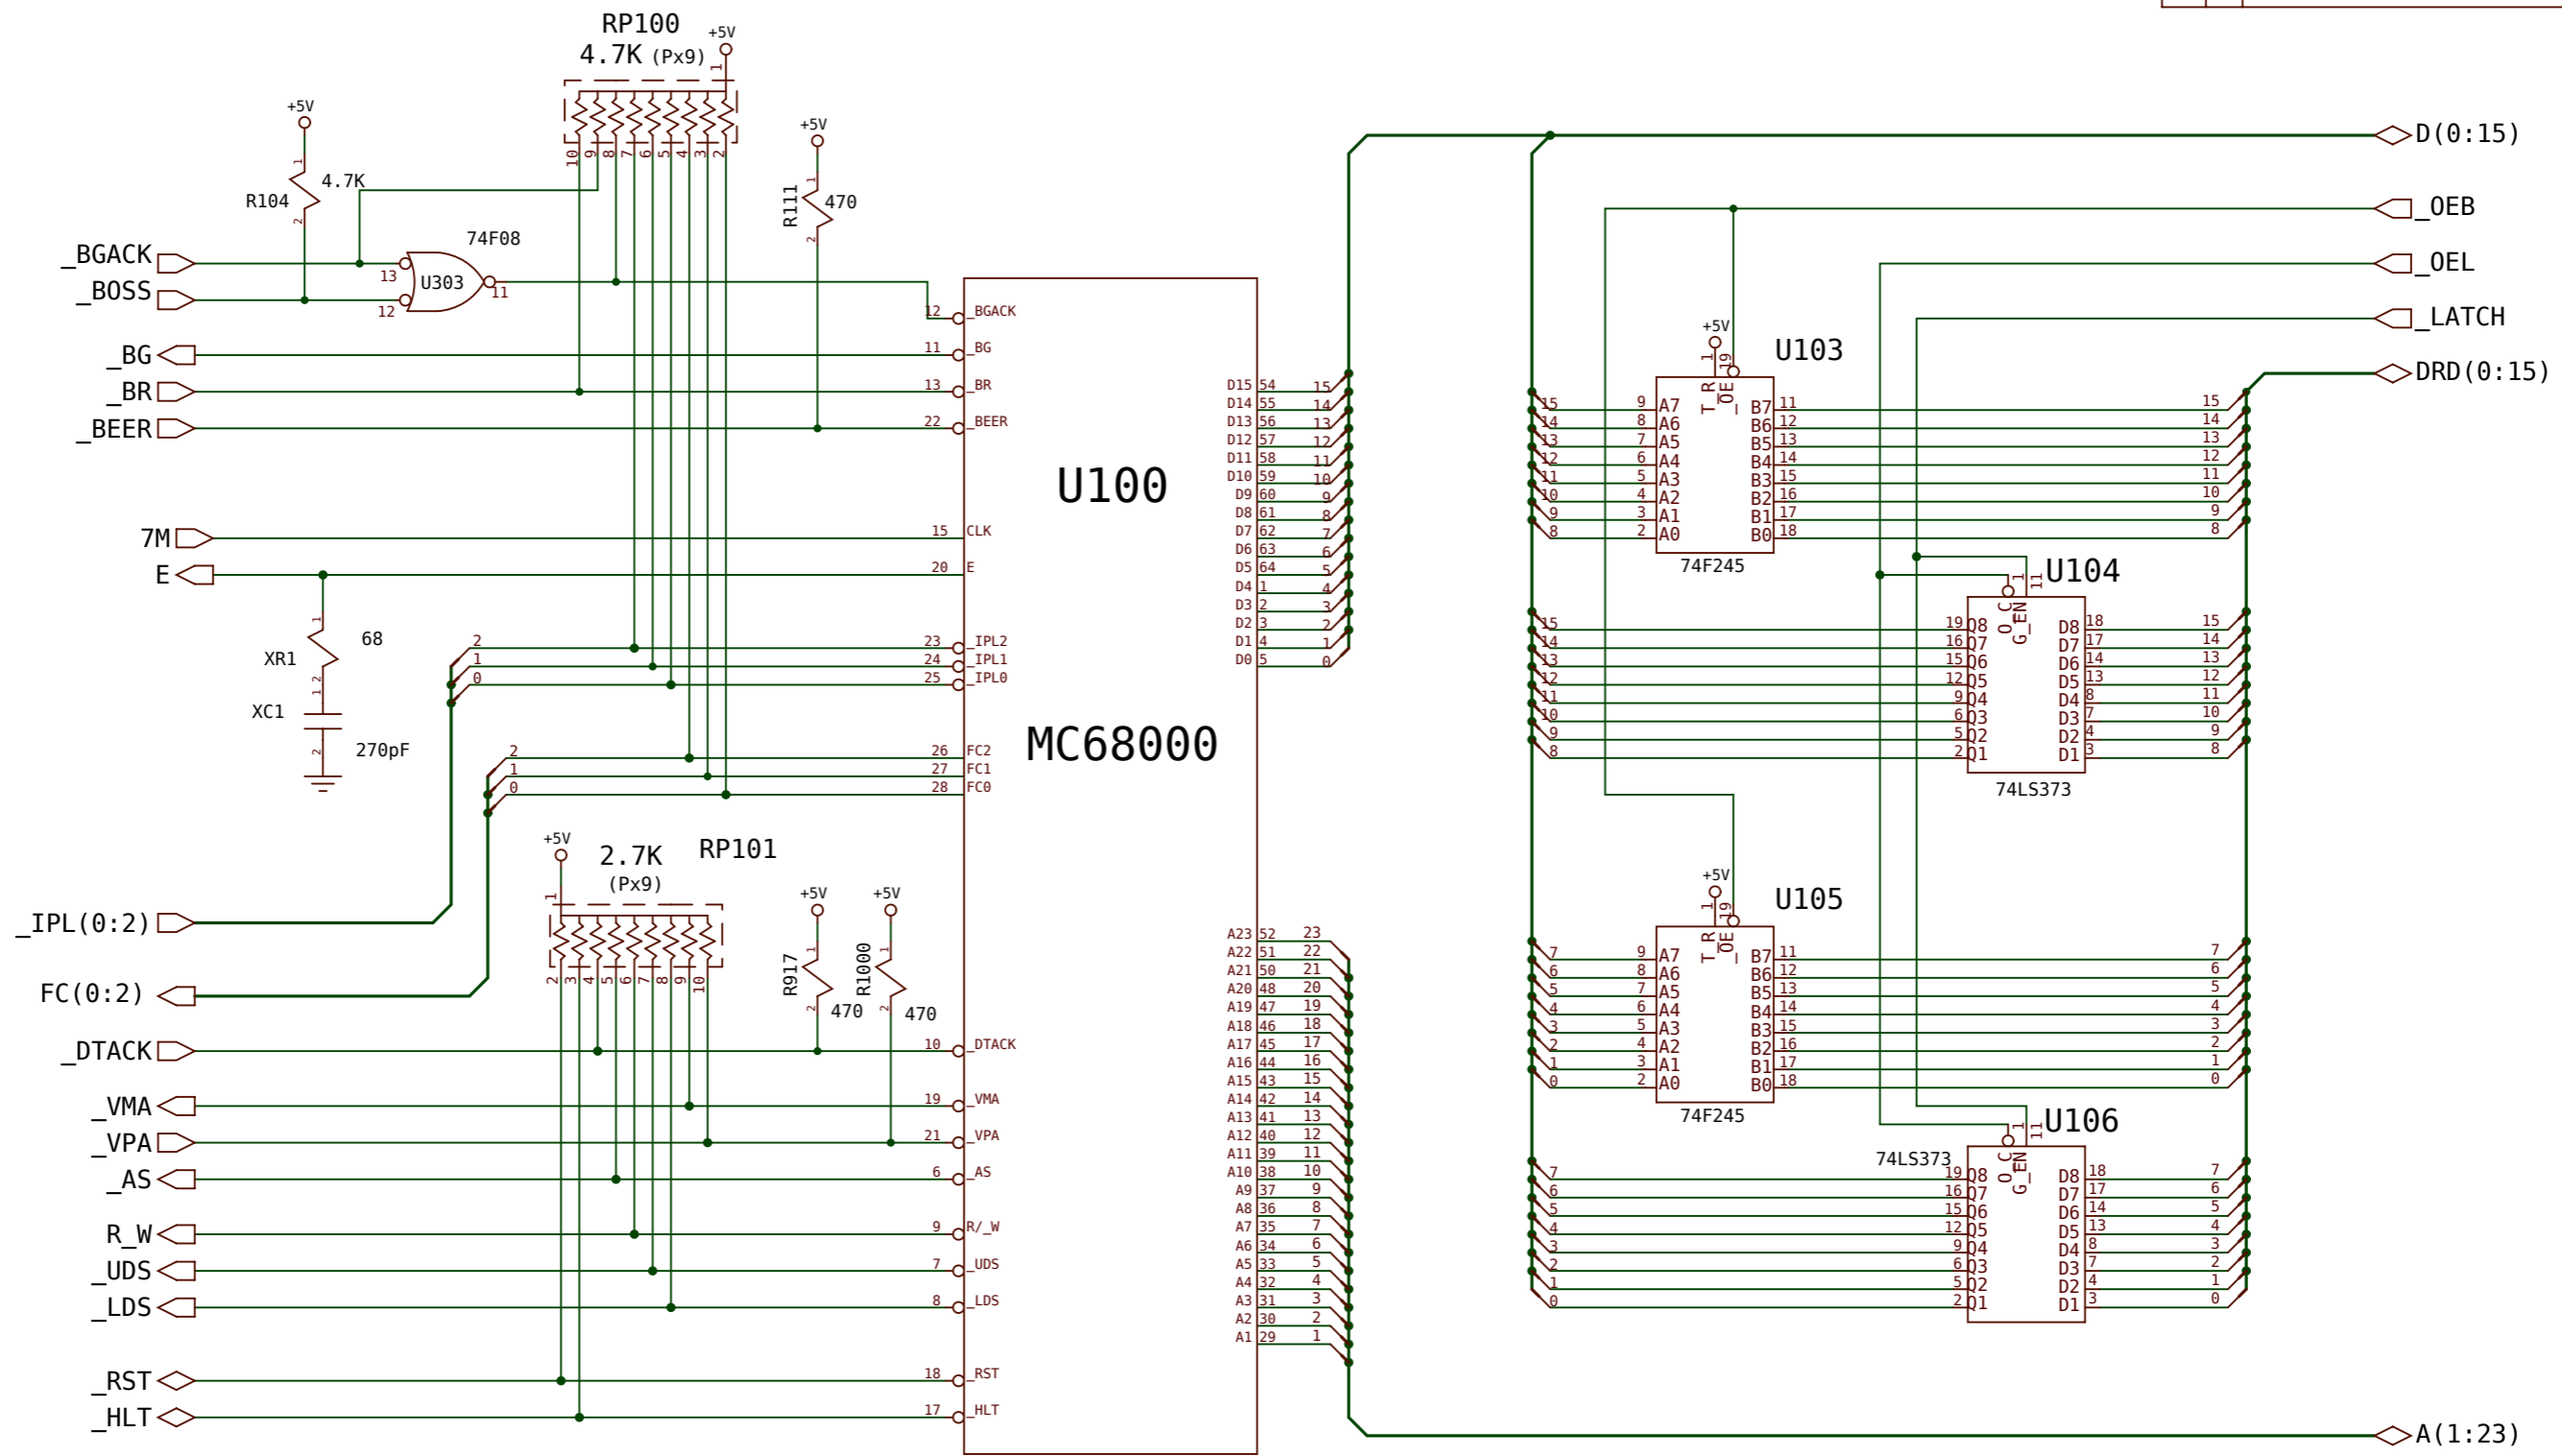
RP100
4.7K (Px9)
+5V
+5V
R104
4.7K
+5V
R111
470
74F08
_BGACK
_BOSS
U303
13
12
11
_BG
_BR
_BEER
7M
E
XR1
68
XC1
270pF
_IPL(0:2)
FC(0:2)
+5V
2.7K
(Px9)
RP101
+5V
+5V
R917
R1000
470
470
_DTACK
_VMA
_VPA
_AS
R_W
_UDS
_LDS
_RST
_HLT

U100
MC68000

12 _BGACK
11 _BG
13 _BR
22 _BEER
15 CLK
20 E
23 _IPL2
24 _IPL1
25 _IPL0
26 FC2
27 FC1
28 FC0
10 _DTACK
19 _VMA
21 _VPA
6 _AS
9 R/_W
7 _UDS
8 _LDS
18 _RST
17 _HLT

D15 54, D14 55, D13 56, D12 57, D11 58, D10 59, D9 60, D8 61, D7 62, D6 63, D5 64, D4 1, D3 2, D2 3, D1 4, D0 5
A23 52, A22 51, A21 50, A20 48, A19 47, A18 46, A17 45, A16 44, A15 43, A14 42, A13 41, A12 40, A11 39, A10 38, A9 37, A8 36, A7 35, A6 34, A5 33, A4 32, A3 31, A2 30, A1 29

D(0:15)
_OEB
_OEL
_LATCH
DRD(0:15)
A(1:23)

U103
74F245
+5V
T_R
_OE
A7 A6 A5 A4 A3 A2 A1 A0
B7 B6 B5 B4 B3 B2 B1 B0

U104
74LS373
G_EN
O_C
D8 D7 D6 D5 D4 D3 D2 D1

U105
74F245
+5V
T_R
_OE
A7 A6 A5 A4 A3 A2 A1 A0
B7 B6 B5 B4 B3 B2 B1 B0

U106
74LS373
G_EN
O_C
D8 D7 D6 D5 D4 D3 D2 D1